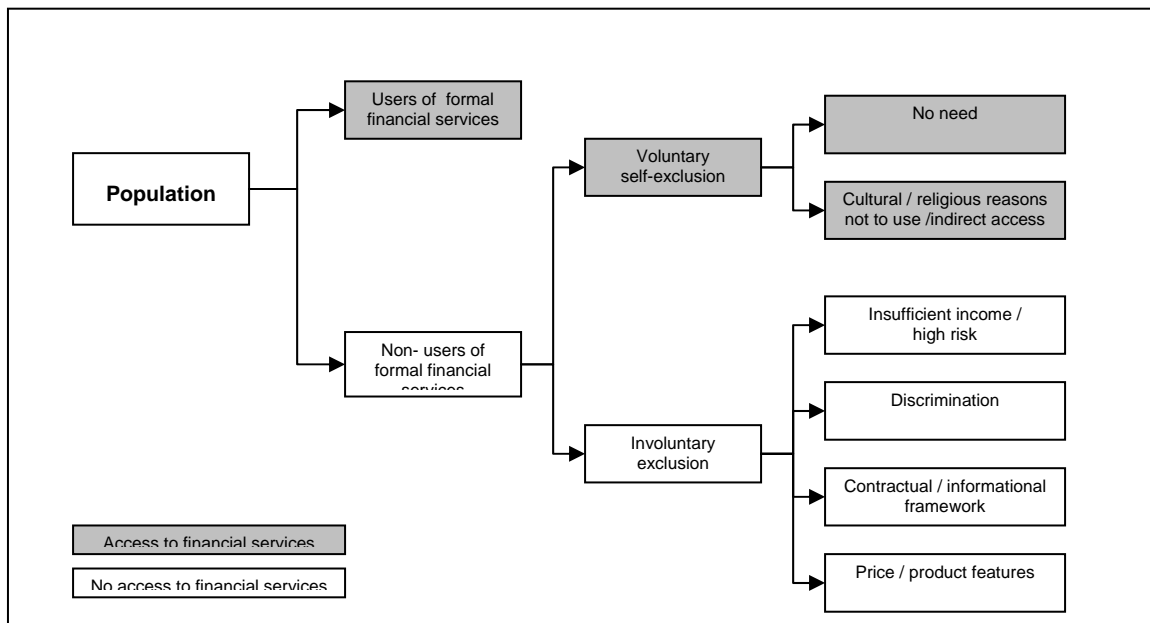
Population

Users of formal financial services

Non- users of formal financial services

Voluntary self-exclusion

Involuntary exclusion

No need

Cultural / religious reasons not to use /indirect access

Insufficient income / high risk

Discrimination

Contractual / informational framework

Price / product features

Access to financial services

No access to financial services